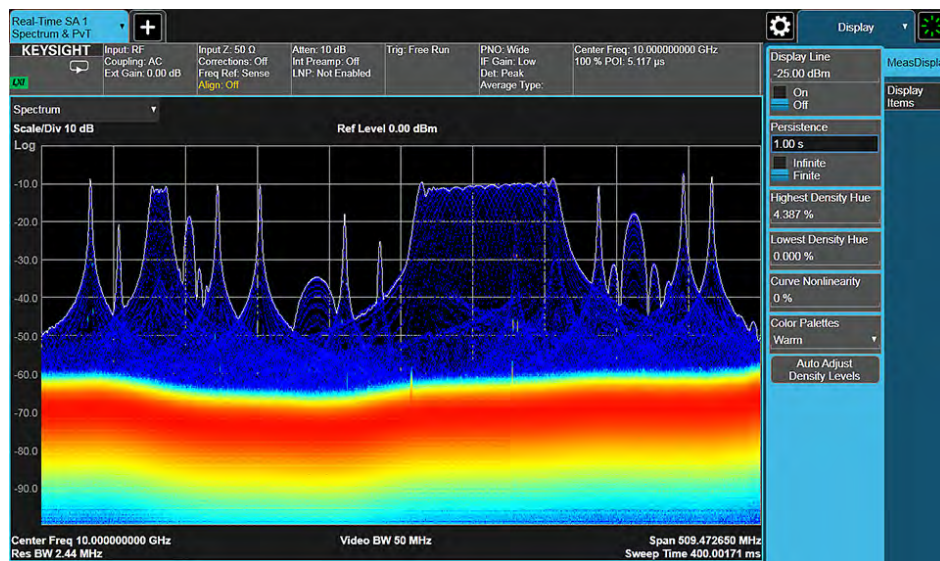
Real-Time SA 1
Spectrum & PvT

+

Display

KEYSIGHT

LXI

Input: RF
Coupling: AC
Ext Gain: 0.00 dB

Input Z: 50 Ω
Corrections: Off
Freq Ref: Sense
Align: Off

Atten: 10 dB
Int Preamp: Off
LNP: Not Enabled

Trig: Free Run

PNO: Wide
IF Gain: Low
Det: Peak
Average Type:

Center Freq: 10.000000000 GHz
100 % POI: 5.117 µs

Spectrum

Scale/Div 10 dB

Ref Level 0.00 dBm

Log

-10.0
-20.0
-30.0
-40.0
-50.0
-60.0
-70.0
-80.0
-90.0

Center Freq 10.000000000 GHz
Res BW 2.44 MHz

Video BW 50 MHz

Span 509.472650 MHz
Sweep Time 400.00171 ms

Display Line
-25.00 dBm
On
Off

Persistence
1.00 s
Infinite
Finite

Highest Density Hue
4.387 %

Lowest Density Hue
0.000 %

Curve Nonlinearity
0 %

Color Palettes
Warm

Auto Adjust
Density Levels

MeasDispla

Display
Items